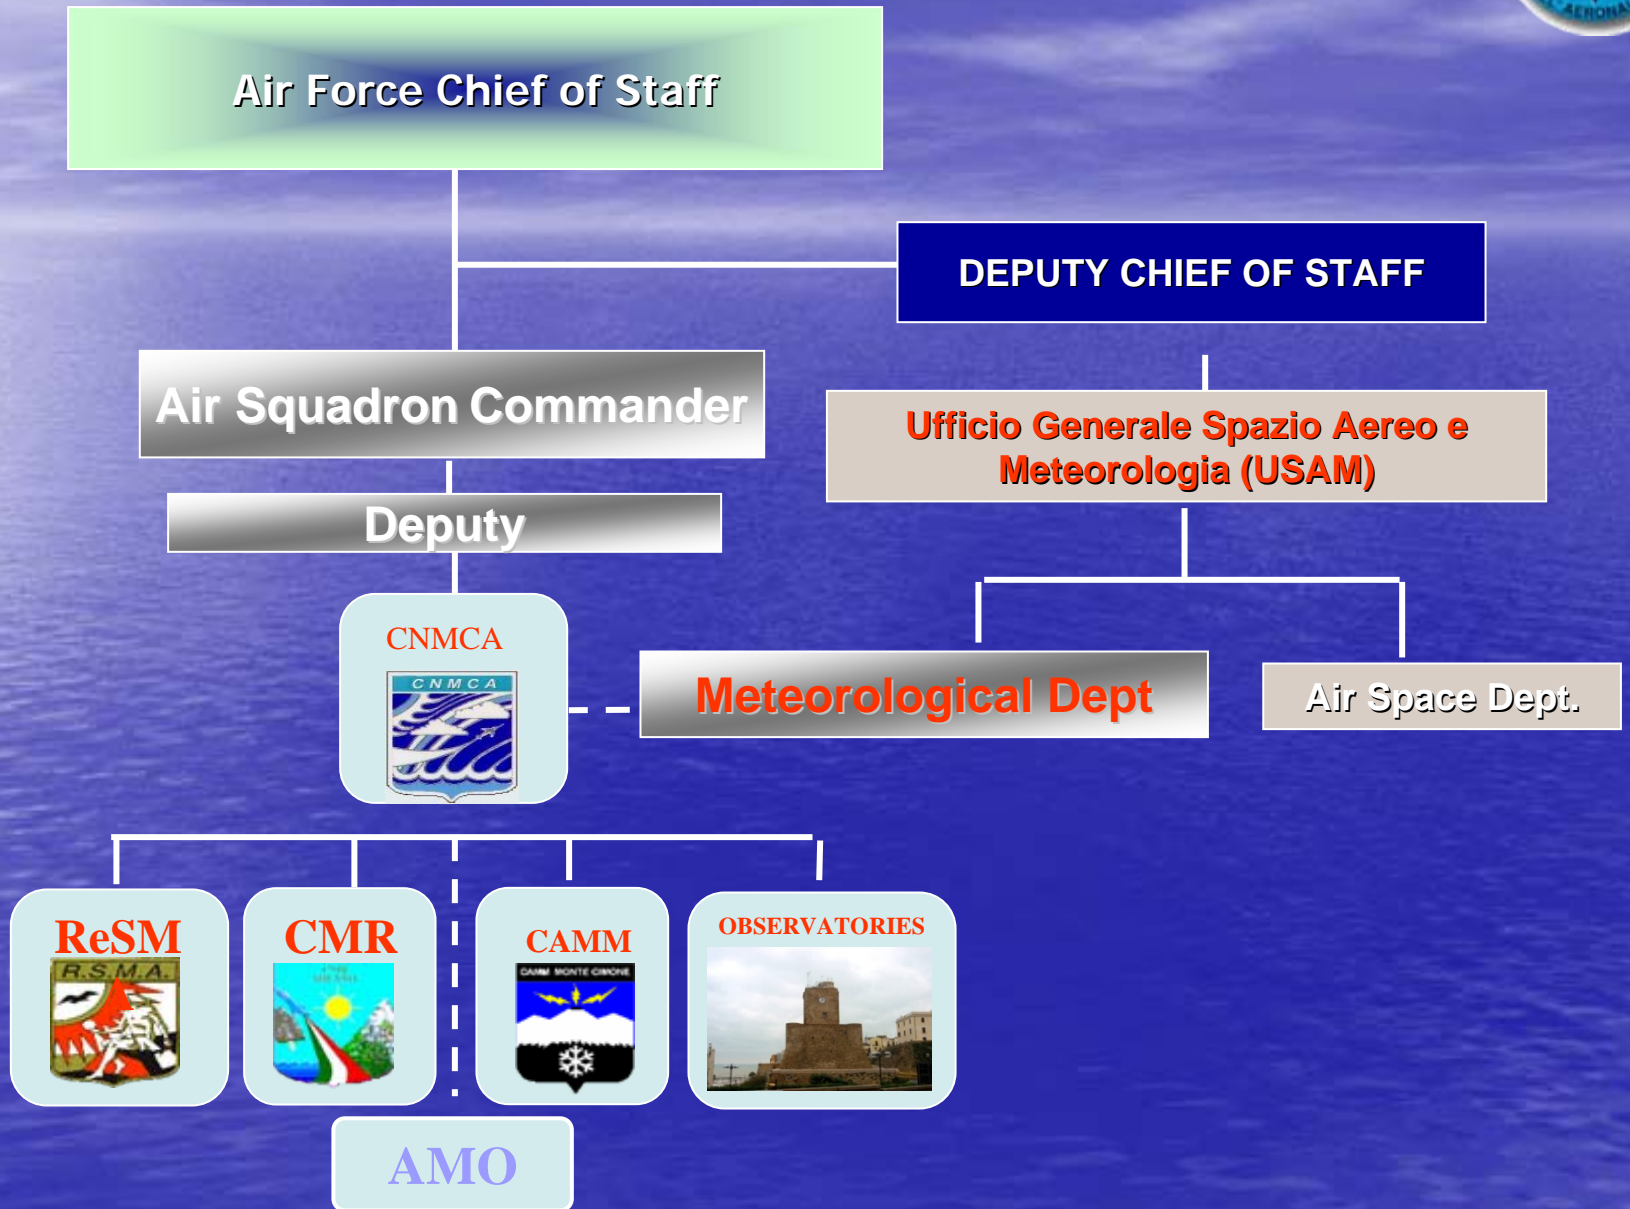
Air Force Chief of Staff

DEPUTY CHIEF OF STAFF

Air Squadron Commander

Ufficio Generale Spazio Aereo e Meteorologia (USAM)

Deputy

CNMCA

CNMCA

Meteorological Dept

Air Space Dept.

ReSM

R.S.M.A.

CMR

CAMM

CAMM MONTE CIMONE

OBSERVATORIES

AMO